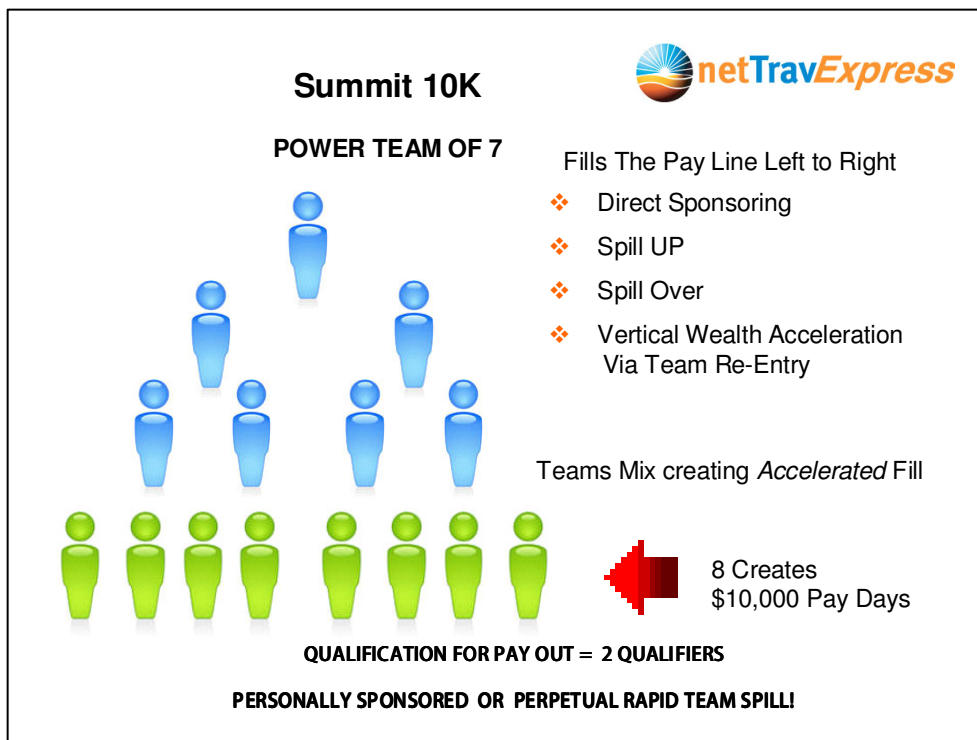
Summit 10K

netTravExpress

POWER TEAM OF 7

Fills The Pay Line Left to Right

❖ Direct Sponsoring

❖ Spill UP

❖ Spill Over

❖ Vertical Wealth Acceleration Via Team Re-Entry

Teams Mix creating *Accelerated* Fill

8 Creates $10,000 Pay Days

QUALIFICATION FOR PAY OUT = 2 QUALIFIERS

PERSONALLY SPONSORED OR PERPETUAL RAPID TEAM SPILL!